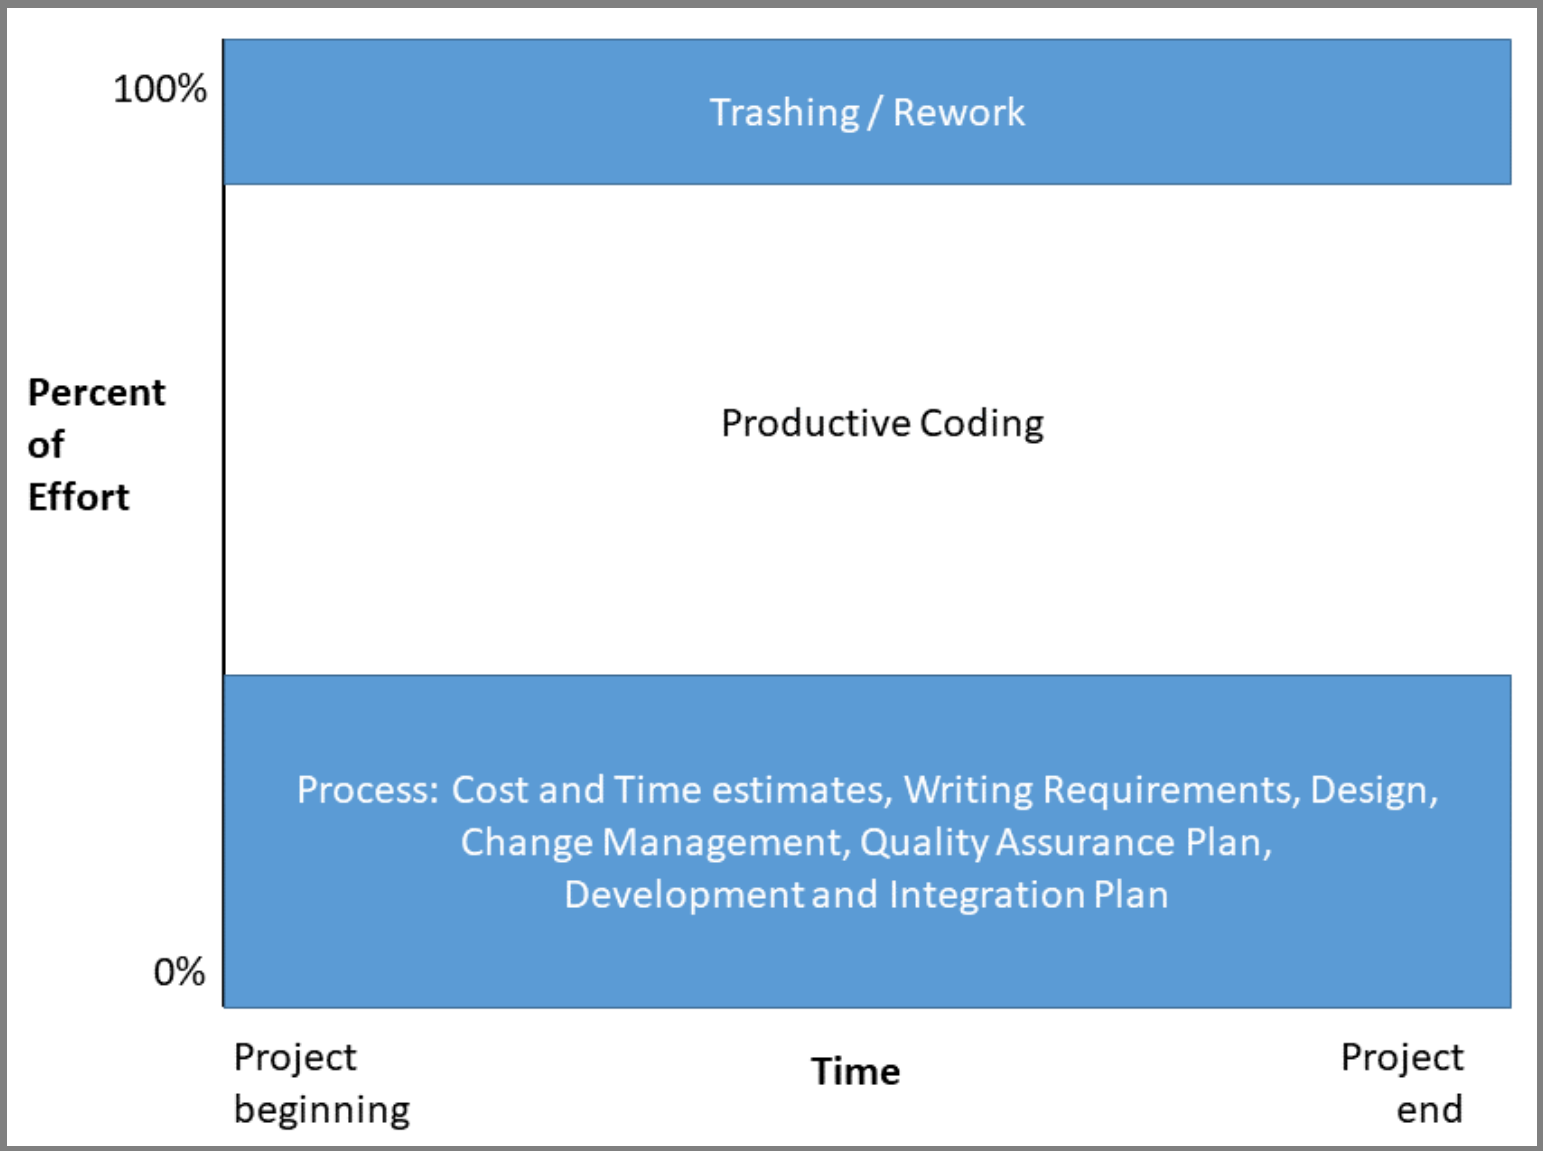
100%

Trashing / Rework

Percent of Effort

Productive Coding

Process: Cost and Time estimates, Writing Requirements, Design, Change Management, Quality Assurance Plan, Development and Integration Plan

0%

Project beginning

Time

Project end